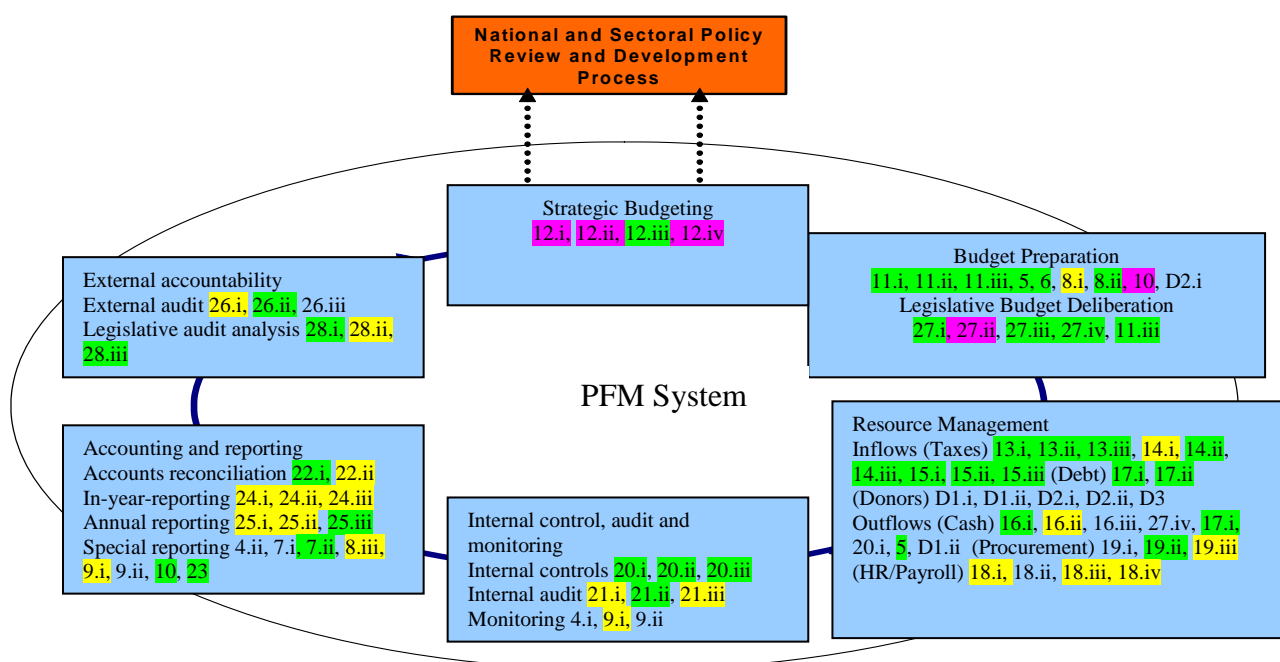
National and Sectoral Policy Review and Development Process

Strategic Budgeting
12.i, 12.ii, 12.iii, 12.iv

Budget Preparation
11.i, 11.ii, 11.iii, 5, 6, 8.i, 8.ii, 10, D2.i
Legislative Budget Deliberation
27.i, 27.ii, 27.iii, 27.iv, 11.iii

External accountability
External audit 26.i, 26.ii, 26.iii
Legislative audit analysis 28.i, 28.ii, 28.iii

PFM System

Accounting and reporting
Accounts reconciliation 22.i, 22.ii
In-year-reporting 24.i, 24.ii, 24.iii
Annual reporting 25.i, 25.ii, 25.iii
Special reporting 4.ii, 7.i, 7.ii, 8.iii, 9.i, 9.ii, 10, 23

Internal control, audit and monitoring
Internal controls 20.i, 20.ii, 20.iii
Internal audit 21.i, 21.ii, 21.iii
Monitoring 4.i, 9.i, 9.ii

Resource Management
Inflows (Taxes) 13.i, 13.ii, 13.iii, 14.i, 14.ii, 14.iii, 15.i, 15.ii, 15.iii (Debt) 17.i, 17.ii (Donors) D1.i, D1.ii, D2.i, D2.ii, D3
Outflows (Cash) 16.i, 16.ii, 16.iii, 27.iv, 17.i, 20.i, 5, D1.ii (Procurement) 19.i, 19.ii, 19.iii (HR/Payroll) 18.i, 18.ii, 18.iii, 18.iv